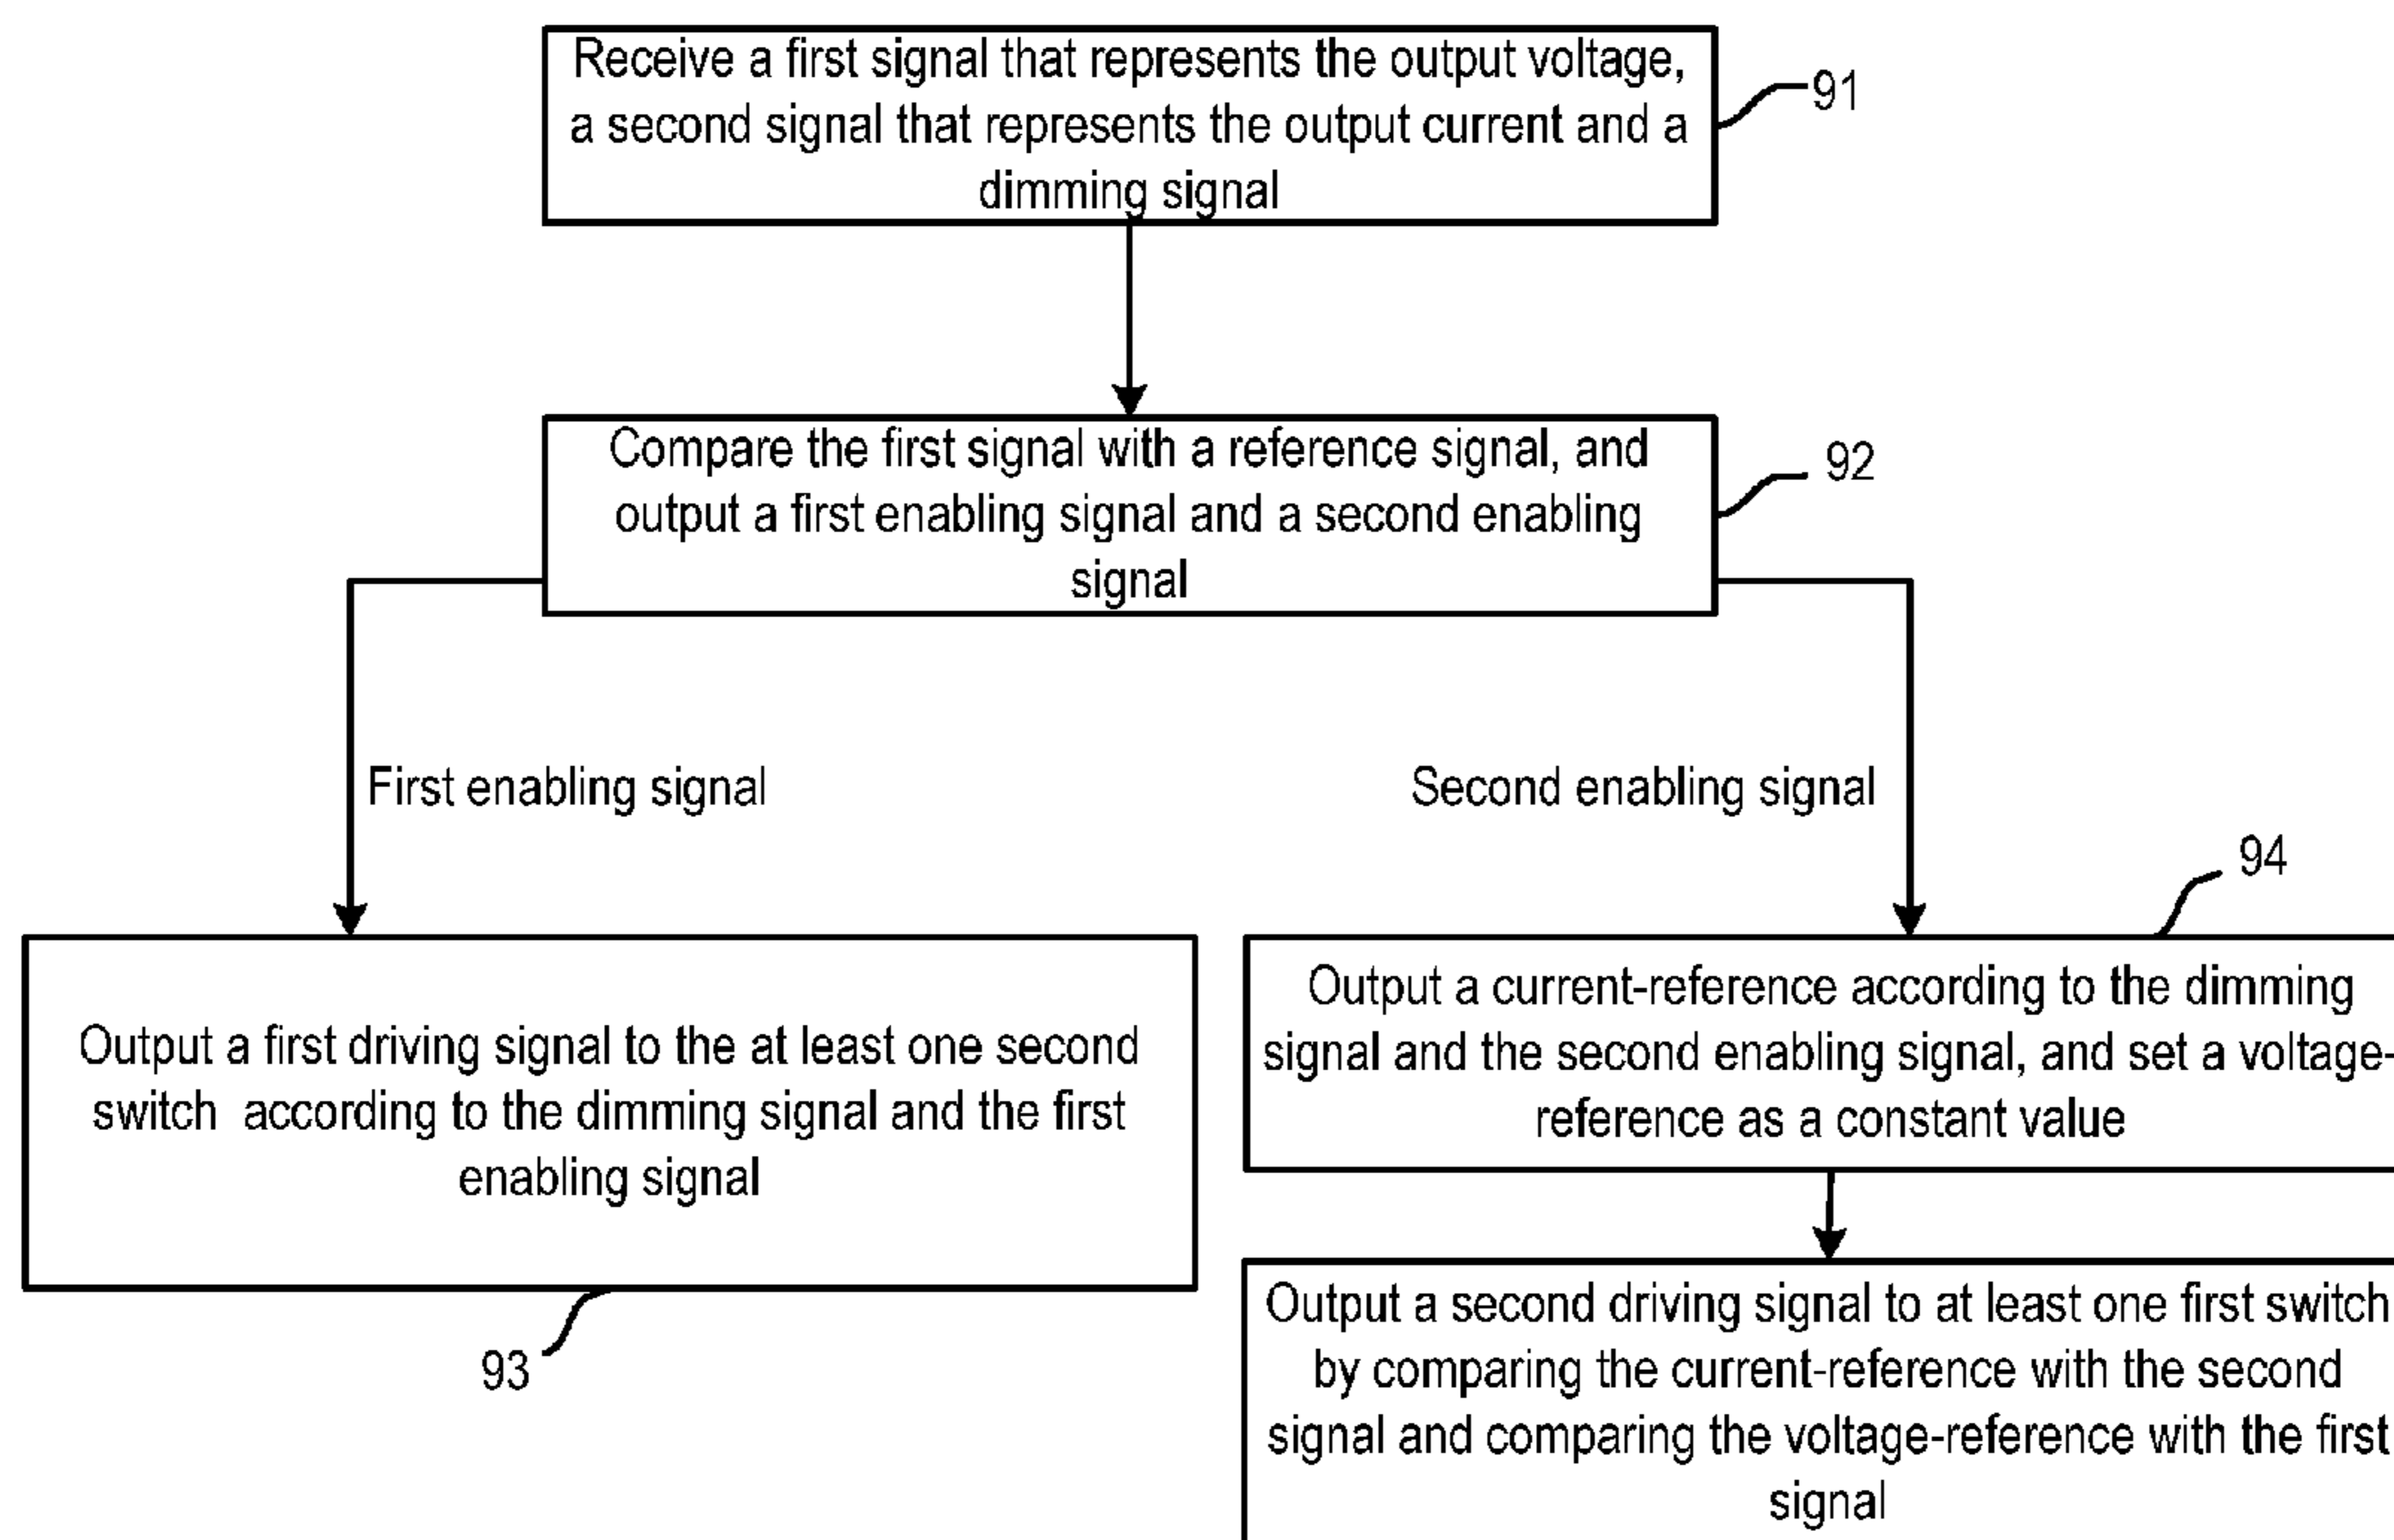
Receive a first signal that represents the output voltage, a second signal that represents the output current and a dimming signal

91

Compare the first signal with a reference signal, and output a first enabling signal and a second enabling signal

92

First enabling signal

Second enabling signal

94

Output a first driving signal to the at least one second switch according to the dimming signal and the first enabling signal

93

Output a current-reference according to the dimming signal and the second enabling signal, and set a voltage-reference as a constant value

Output a second driving signal to at least one first switch by comparing the current-reference with the second signal and comparing the voltage-reference with the first signal